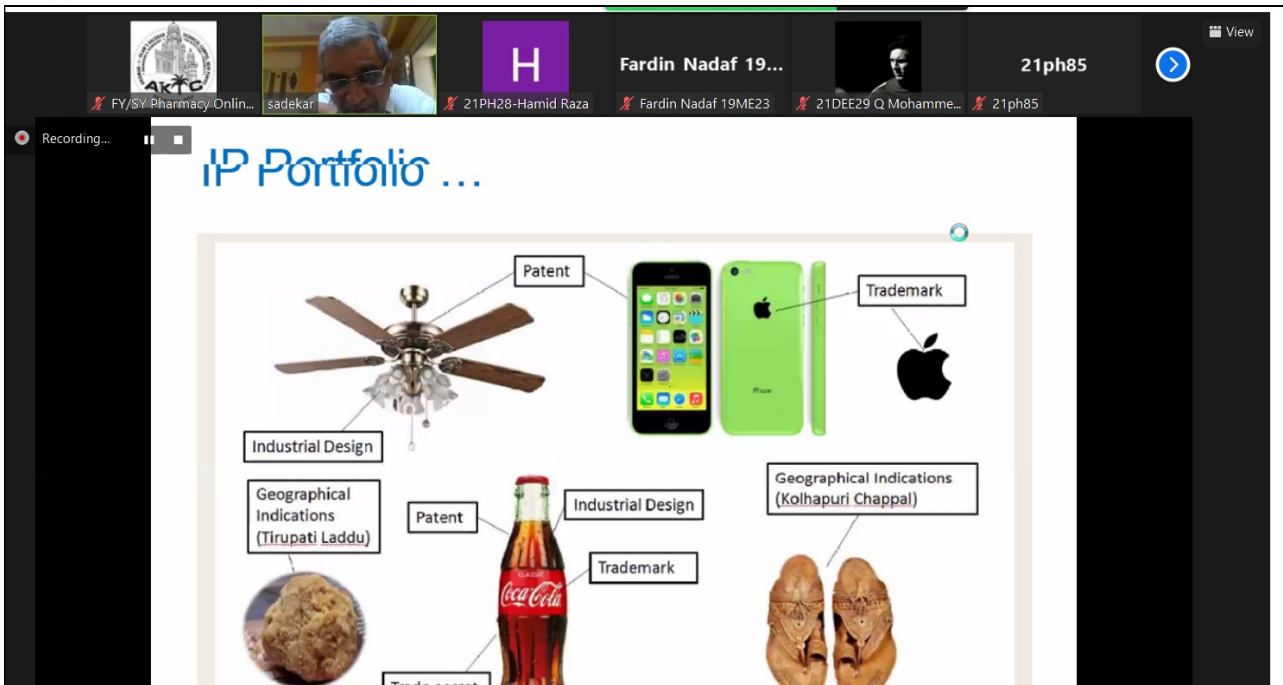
View

AKTC

FY/SY Pharmacy Onlin...

sadekar

H

21PH28-Hamid Raza

Fardin Nadaf 19...

Fardin Nadaf 19ME23

21DEE29 Q Mohamme...

21ph85

21ph85

Recording...

IP Portfolio ...

Patent

Trademark

Industrial Design

Geographical Indications (Tirupati Laddu)

Patent

Industrial Design

Trademark

Coca-Cola

Geographical Indications (Kolhapuri Chappal)

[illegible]